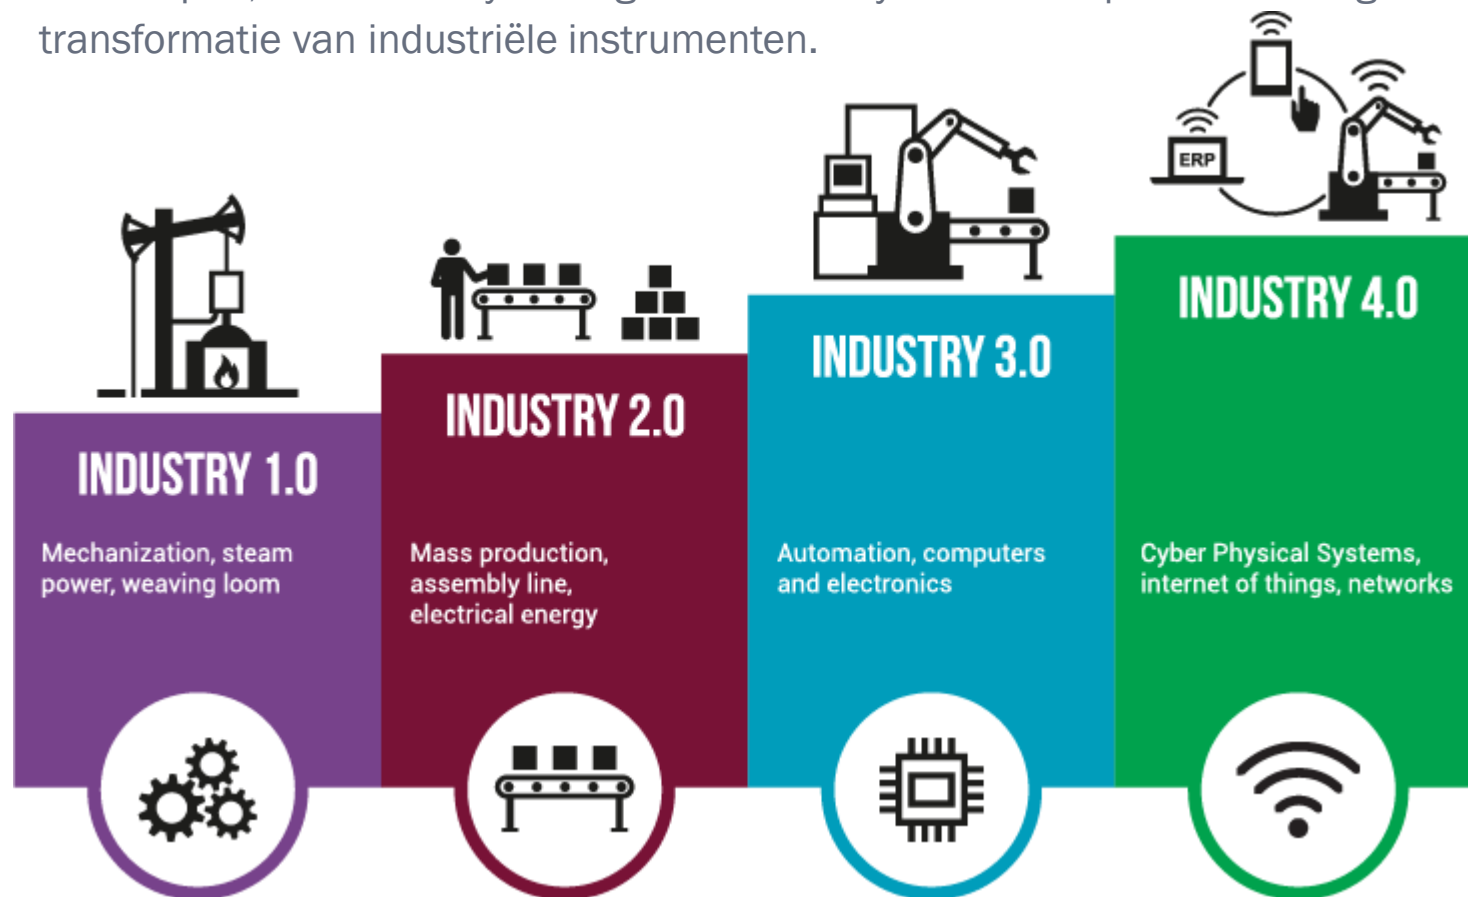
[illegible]

transformatie van industriële instrumenten.

ERP

INDUSTRY 1.0

Mechanization, steam power, weaving loom

INDUSTRY 2.0

Mass production, assembly line, electrical energy

INDUSTRY 3.0

Automation, computers and electronics

INDUSTRY 4.0

Cyber Physical Systems, internet of things, networks